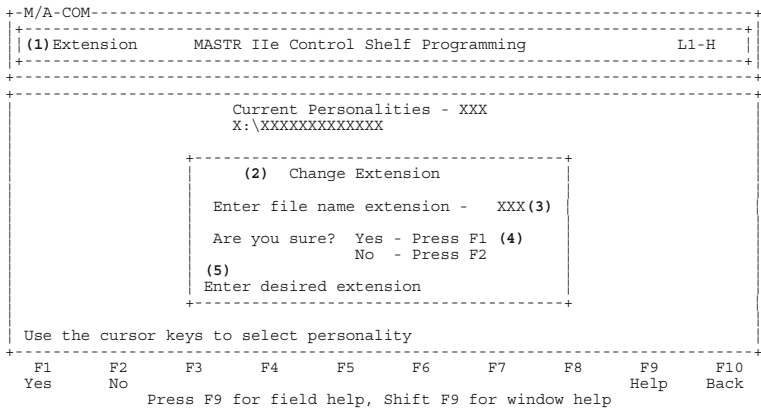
M/A-COM

(1) Extension MASTR IIe Control Shelf Programming L1-H

Current Personalities - XXX
X:\XXXXXXXXXXXXX

(2) Change Extension

Enter file name extension - XXX (3)

Are you sure? Yes - Press F1 (4)
No - Press F2

(5)
Enter desired extension

Use the cursor keys to select personality

| F1 | F2 | F3 | F4 | F5 | F6 | F7 | F8 | F9 | F10 |
|---|---|---|---|---|---|---|---|---|---|
| Yes | No | | | | | | | Help | Back |

Press F9 for field help, Shift F9 for window help